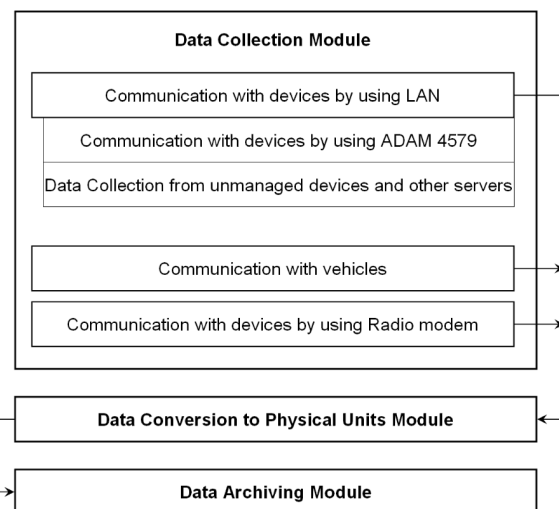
Data Collection Module

Communication with devices by using LAN

Communication with devices by using ADAM 4579

Data Collection from unmanaged devices and other servers

Communication with vehicles

Communication with devices by using Radio modem

Data Conversion to Physical Units Module

Data Archiving Module